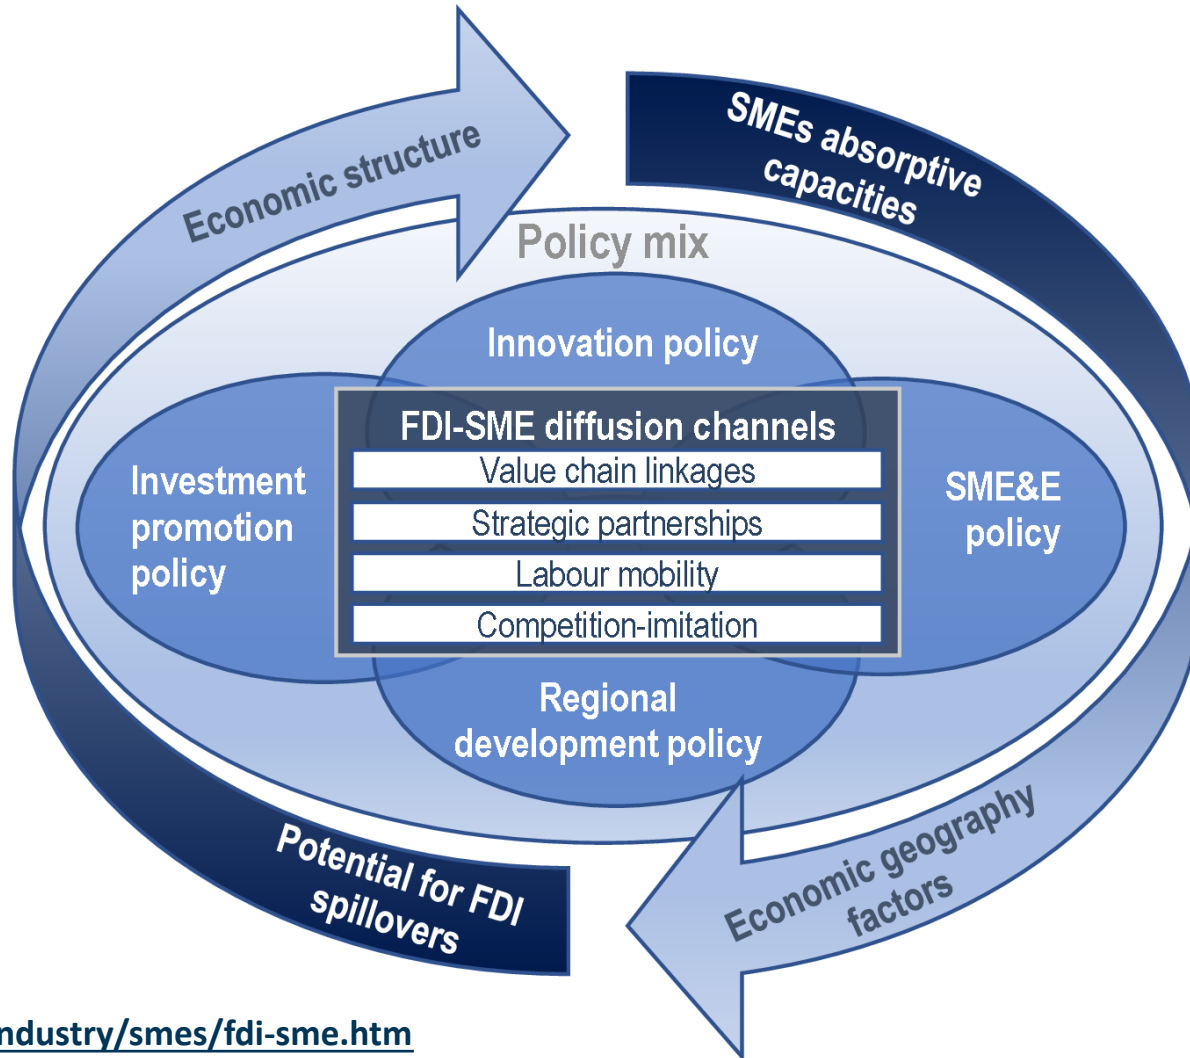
Economic structure

SMEs absorptive capacities

Policy mix

Innovation policy

Investment promotion policy

FDI-SME diffusion channels

Value chain linkages

Strategic partnerships

Labour mobility

Competition-imitation

SME&E policy

Regional development policy

Potential for FDI spillovers

Economic geography factors

ndustry/smes/fdi-sme.htm